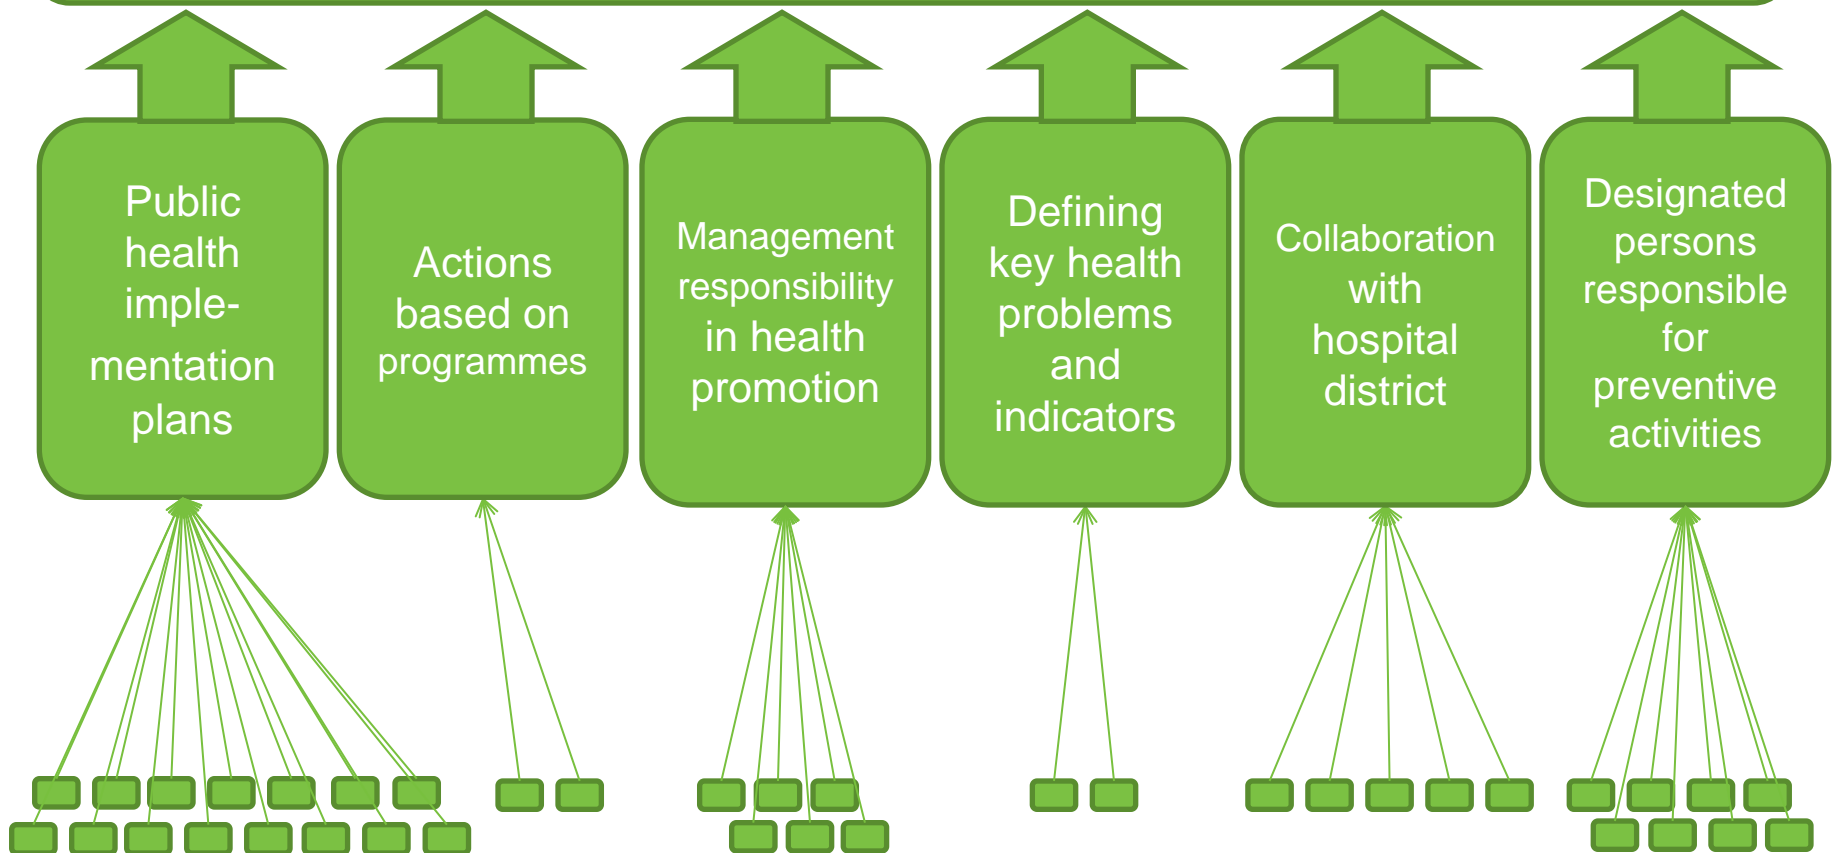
Public health implementation plans

Actions based on programmes

Management responsibility in health promotion

Defining key health problems and indicators

Collaboration with hospital district

Designated persons responsible for preventive activities